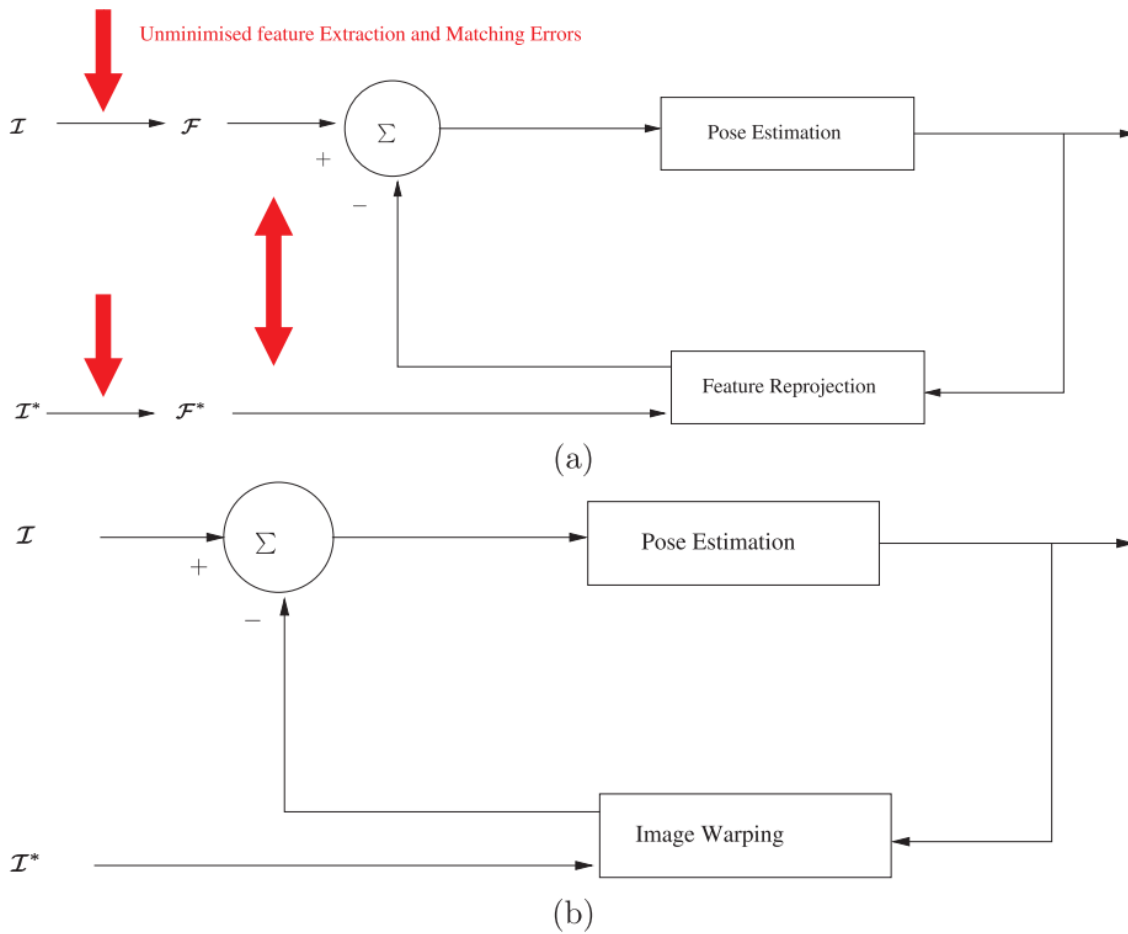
Unminimised feature Extraction and Matching Errors

$\mathcal{I}$

$\mathcal{F}$

$\Sigma$

+

−

Pose Estimation

Feature Reprojection

$\mathcal{I}^*$

$\mathcal{F}^*$

(a)

$\mathcal{I}$

$\Sigma$

+

−

Pose Estimation

Image Warping

$\mathcal{I}^*$

(b)